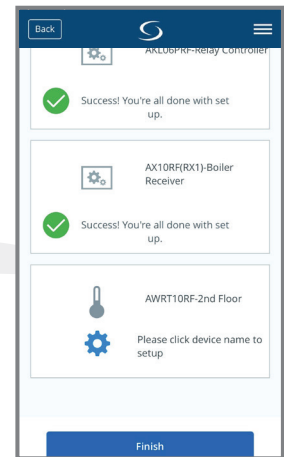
Back

AKL06PRF-Relay Controller

Success! You're all done with set up.

AX10RF(RX1)-Boiler Receiver

Success! You're all done with set up.

AWRT10RF-2nd Floor

Please click device name to setup

Finish